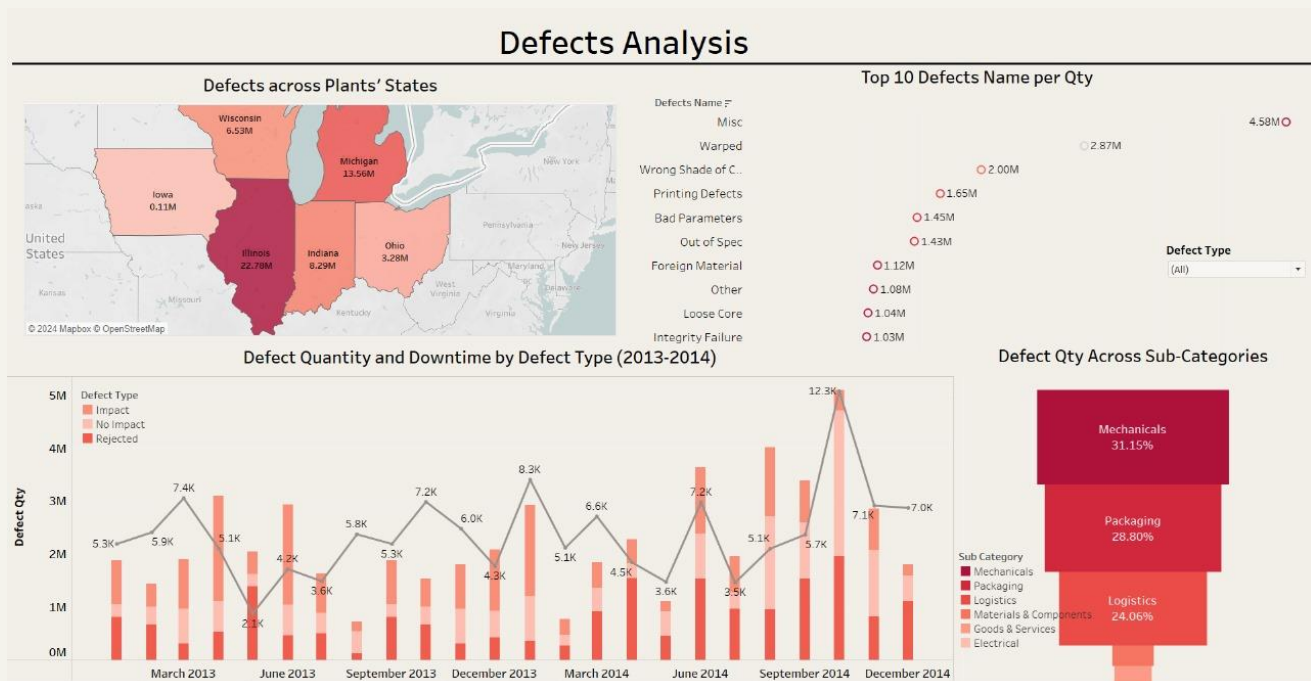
Defects Analysis

Defects across Plants' States

Wisconsin
6.53M

Michigan
13.56M

Iowa
0.11M

Illinois
22.78M

Indiana
8.29M

Ohio
3.28M

United States

New York

Pennsylvania

New Jersey

Maryland

West Virginia

Kansas

Missouri

Kentucky

© 2024 Mapbox © OpenStreetMap

Top 10 Defects Name per Qty

Defects Name

| Defects Name | Qty |
|---|---|
| Misc | 4.58M |
| Warped | 2.87M |
| Wrong Shade of C.. | 2.00M |
| Printing Defects | 1.65M |
| Bad Parameters | 1.45M |
| Out of Spec | 1.43M |
| Foreign Material | 1.12M |
| Other | 1.08M |
| Loose Core | 1.04M |
| Integrity Failure | 1.03M |

Defect Type
(All)

Defect Quantity and Downtime by Defect Type (2013-2014)

Defect Type
Impact
No Impact
Rejected

5M
4M
3M
2M
1M
0M

Defect Qty

5.3K 5.9K 7.4K 5.1K 2.1K 4.2K 3.6K 5.8K 5.3K 7.2K 6.0K 4.3K 8.3K 5.1K 6.6K 4.5K 3.6K 7.2K 3.5K 5.1K 5.7K 12.3K 7.1K 7.0K

March 2013 June 2013 September 2013 December 2013 March 2014 June 2014 September 2014 December 2014

Defect Qty Across Sub-Categories

Mechanicals
31.15%

Packaging
28.80%

Logistics
24.06%

Sub Category
Mechanicals
Packaging
Logistics
Materials & Components
Goods & Services
Electrical